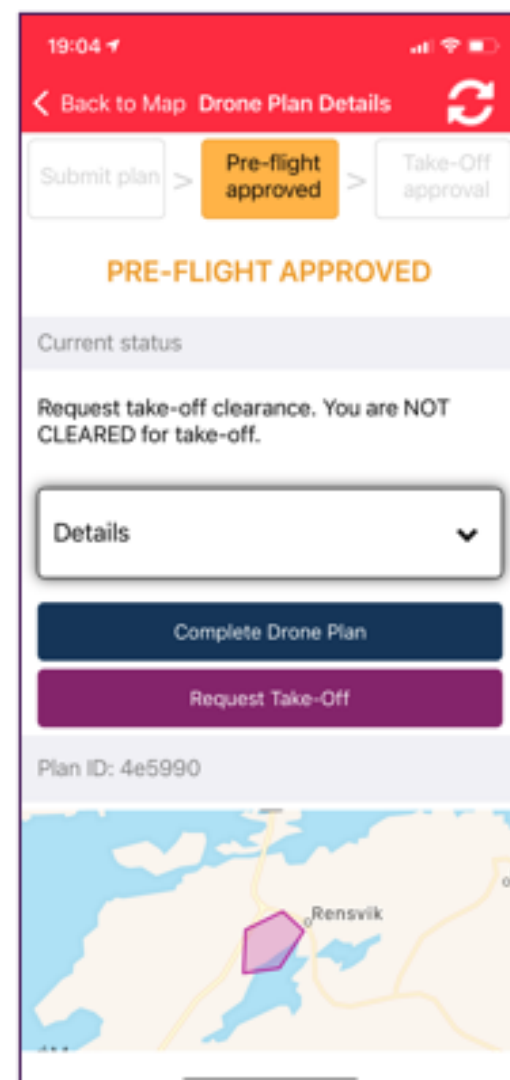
19:04

< Back to Map Drone Plan Details

Submit plan > Pre-flight approved > Take-Off approval

PRE-FLIGHT APPROVED

Current status

Request take-off clearance. You are NOT CLEARED for take-off.

Details

Complete Drone Plan

Request Take-Off

Plan ID: 4e5990

Rensvik